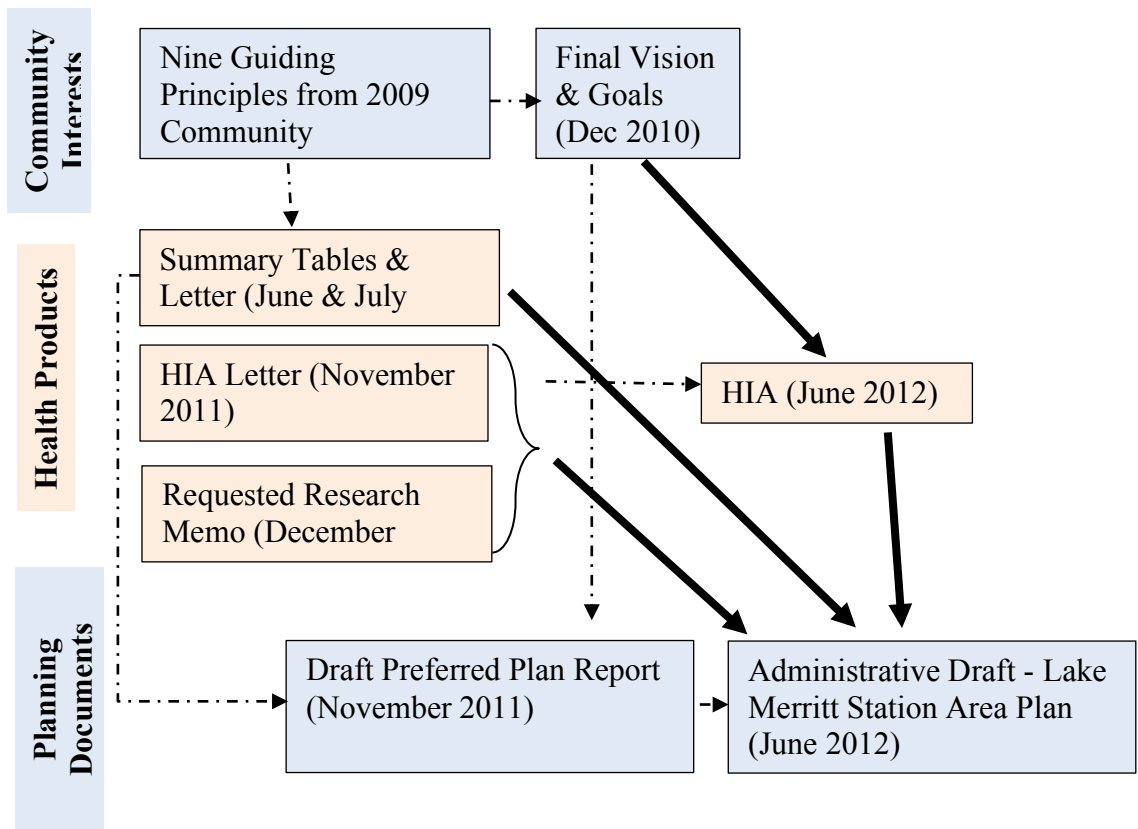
Community Interests

Nine Guiding Principles from 2009 Community

Final Vision & Goals (Dec 2010)

Health Products

Summary Tables & Letter (June & July

HIA Letter (November 2011)

HIA (June 2012)

Requested Research Memo (December

Planning Documents

Draft Preferred Plan Report (November 2011)

Administrative Draft - Lake Merritt Station Area Plan (June 2012)